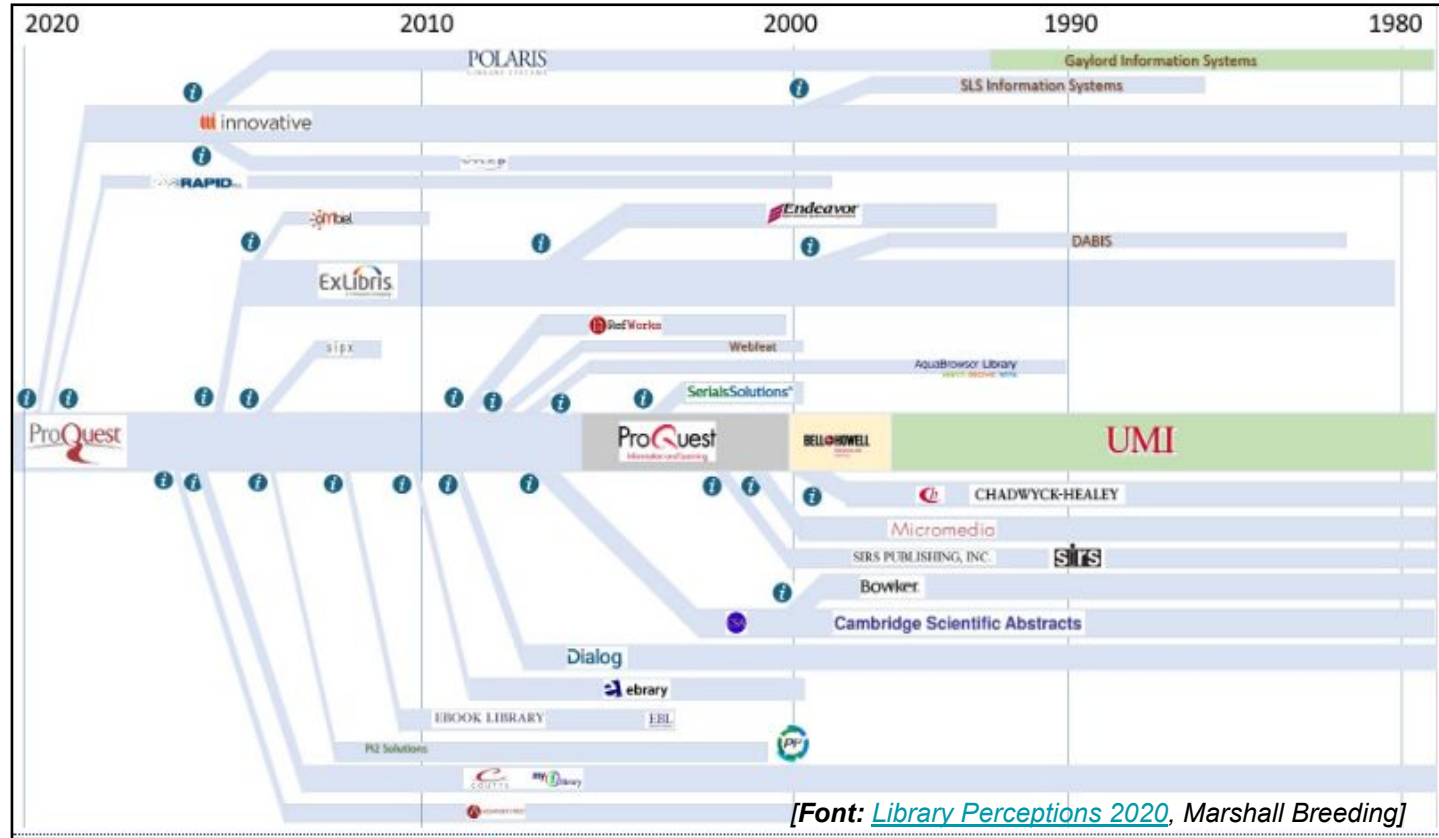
2020 2010 2000 1990 1980

POLARIS

Gaylord Information Systems

SLS Information Systems

innovative

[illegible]

RAPID

mbel

Endeavor

DABIS

ExLibris

RefWorks

sipx

Webfeat

AquaBrowser Library

SerialsSolutions

ProQuest

ProQuest

BELL&HOWELL

UMI

CHADWYCK-HEALEY

Micromedia

SIRS PUBLISHING, INC.

sirs

Bowker

Cambridge Scientific Abstracts

Dialog

ebrary

EBOOK LIBRARY

EBL

PI2 Solutions

PF

coutts

myilibrary

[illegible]

[Font: Library Perceptions 2020, Marshall Breeding]